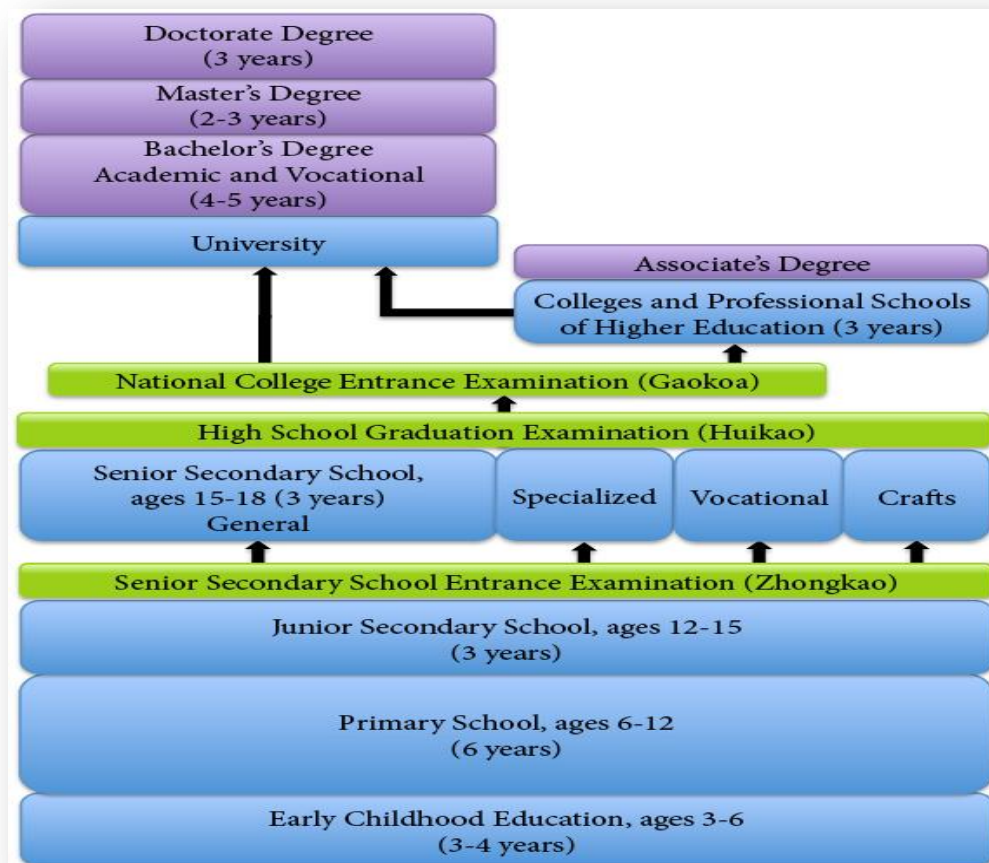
Doctorate Degree
(3 years)

Master's Degree
(2-3 years)

Bachelor's Degree
Academic and Vocational
(4-5 years)

University

Associate's Degree

Colleges and Professional Schools of Higher Education (3 years)

National College Entrance Examination (Gaokoa)

High School Graduation Examination (Huikao)

Senior Secondary School, ages 15-18 (3 years)
General

Specialized

Vocational

Crafts

Senior Secondary School Entrance Examination (Zhongkao)

Junior Secondary School, ages 12-15
(3 years)

Primary School, ages 6-12
(6 years)

Early Childhood Education, ages 3-6
(3-4 years)